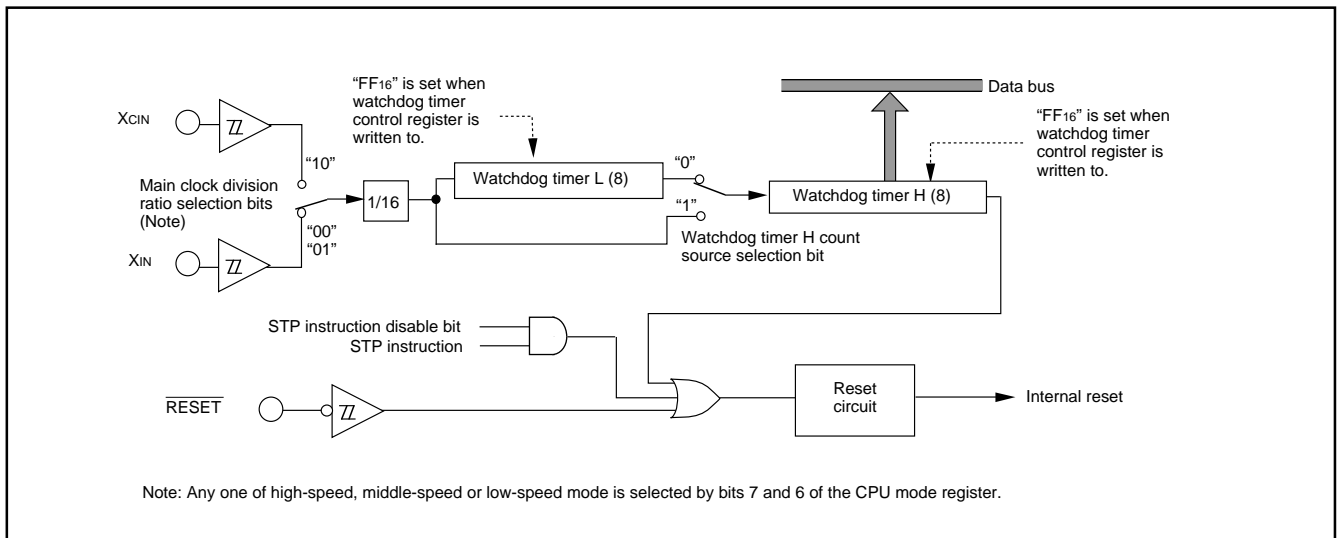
"FF16" is set when watchdog timer control register is written to.

Data bus

"FF16" is set when watchdog timer control register is written to.

XCIN

"10"

Main clock division ratio selection bits (Note)

1/16

Watchdog timer L (8)

"0"

Watchdog timer H (8)

"1"

"00"
"01"

Watchdog timer H count source selection bit

XIN

STP instruction disable bit
STP instruction

$\overline{RESET}$

Reset circuit

Internal reset

Note: Any one of high-speed, middle-speed or low-speed mode is selected by bits 7 and 6 of the CPU mode register.